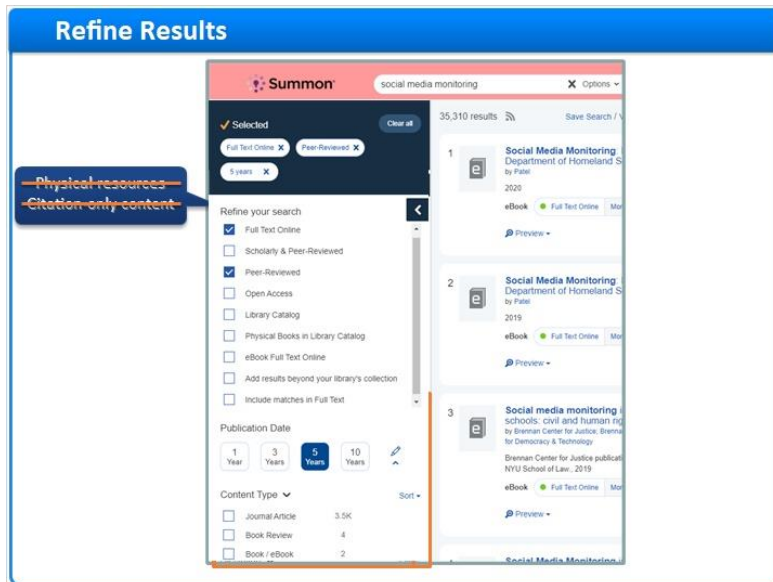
Refine Results

Physical resources
Citation-only content

Summon
social media monitoring
Options

Selected
Clear all
Full Text Online
Peer-Reviewed
5 years

Refine your search
Full Text Online
Scholarly & Peer-Reviewed
Peer-Reviewed
Open Access
Library Catalog
Physical Books in Library Catalog
eBook Full Text Online
Add results beyond your library's collection
Include matches in Full Text

Publication Date
1 Year
3 Years
5 Years
10 Years

Content Type
Sort
Journal Article 3.5K
Book Review 4
Book / eBook 2

35,310 results
Save Search / V

1
Social Media Monitoring
Department of Homeland S
by Patel
2020
eBook Full Text Online Mo
Preview

2
Social Media Monitoring
Department of Homeland S
by Patel
2019
eBook Full Text Online Mo
Preview

3
Social media monitoring
schools: civil and human rig
by Brennan Center for Justice, Brennan
for Democracy & Technology
Brennan Center for Justice publicat
NYU School of Law., 2019
eBook Full Text Online Mo
Preview

Social Media Monitoring